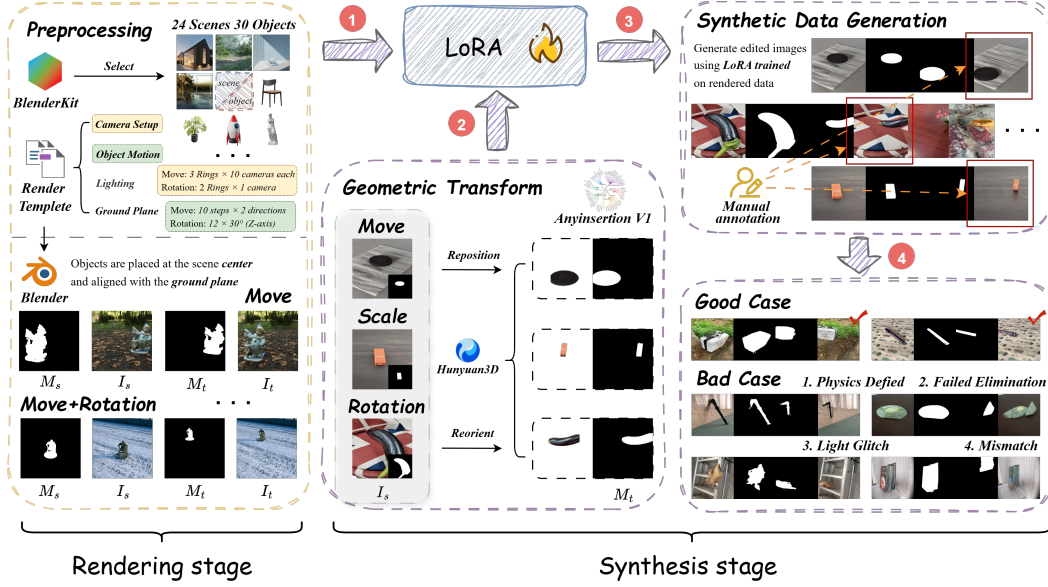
Preprocessing
24 Scenes 30 Objects
BlenderKit
Select
scene
object
Render Templete
Camera Setup
Object Motion
Lighting
Move: 3 Rings × 10 cameras each
Rotation: 2 Rings × 1 camera
Ground Plane
Move: 10 steps × 2 directions
Rotation: 12 × 30° (Z-axis)
Blender
Objects are placed at the scene center and aligned with the ground plane
Move
$M_s$ $I_s$ $M_t$ $I_t$
Move+Rotation
$M_s$ $I_s$ $M_t$ $I_t$

1
LoRA
2
3

Geometric Transform
Move
Scale
Rotation
$I_s$
Reposition
Hunyuan3D
Reorient
Anyinsertion V1
$M_t$

Synthetic Data Generation
Generate edited images using LoRA trained on rendered data
Manual annotation
4

Good Case
Bad Case
1. Physics Defied
2. Failed Elimination
3. Light Glitch
4. Mismatch

Rendering stage
Synthesis stage